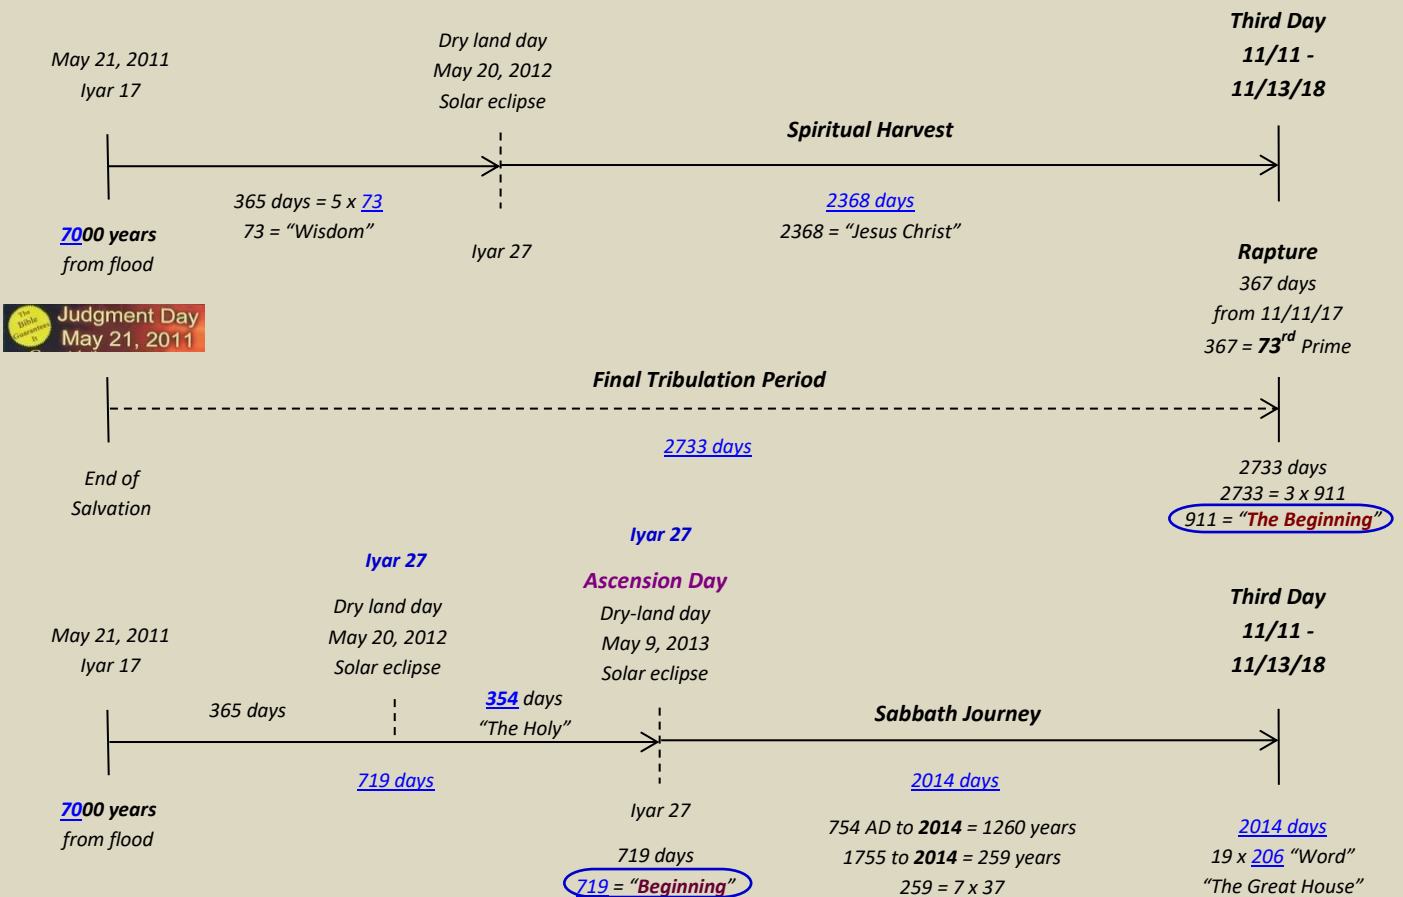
May 21, 2011
Iyar 17

Dry land day
May 20, 2012
Solar eclipse

Third Day
11/11 -
11/13/18

Spiritual Harvest

365 days = 5 x 73
73 = “Wisdom”

2368 days
2368 = “Jesus Christ”

7000 years
from flood

Iyar 27

Rapture
367 days
from 11/11/17
367 = 73$^{rd}$ Prime

Judgment Day
May 21, 2011

Final Tribulation Period

2733 days

End of
Salvation

2733 days
2733 = 3 x 911
911 = “The Beginning”

Iyar 27

Iyar 27

Ascension Day

Dry land day
May 20, 2012
Solar eclipse

Dry-land day
May 9, 2013
Solar eclipse

May 21, 2011
Iyar 17

Third Day
11/11 -
11/13/18

365 days

354 days
“The Holy”

Sabbath Journey

719 days

2014 days

7000 years
from flood

Iyar 27

719 days
719 = “Beginning”

754 AD to 2014 = 1260 years
1755 to 2014 = 259 years
259 = 7 x 37

2014 days
19 x 206 “Word”
“The Great House”